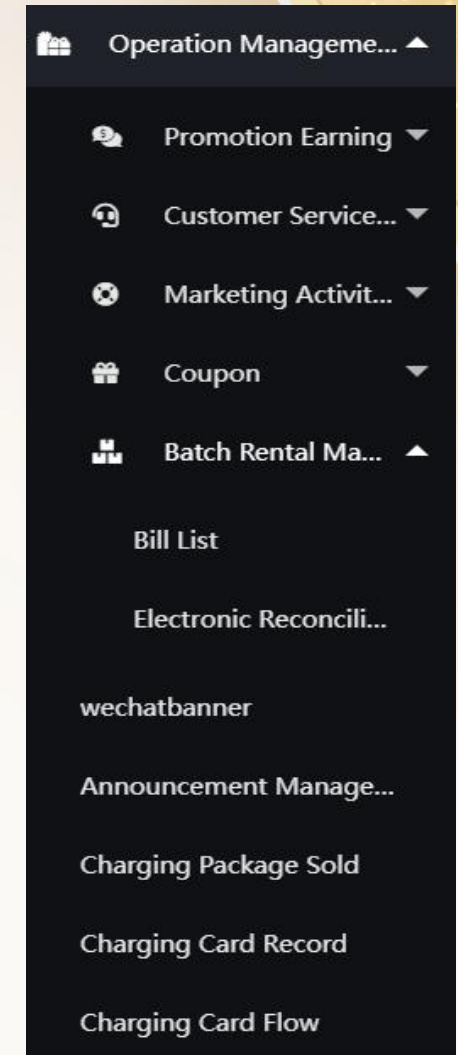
Operation Manageme...

Promotion Earning

Customer Service...

Marketing Activit...

Coupon

Batch Rental Ma...

Bill List

Electronic Reconcili...

wechatbanner

Announcement Manage...

Charging Package Sold

Charging Card Record

Charging Card Flow